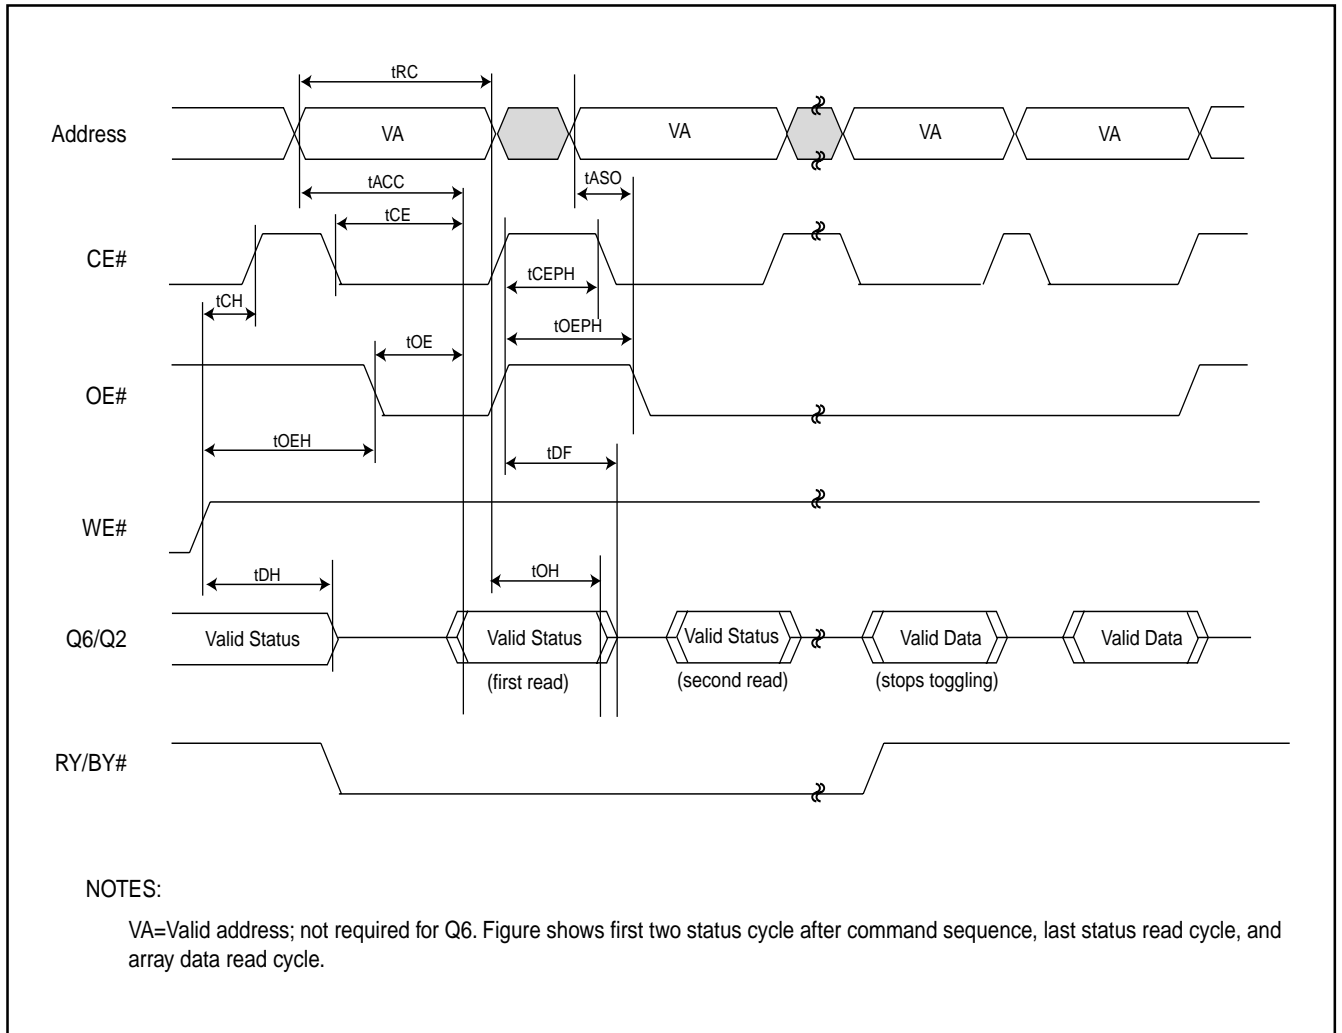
tRC

Address

VA

VA

VA

VA

tACC

tASO

tCE

CE#

tCEPH

tCH

tOEPH

tOE

OE#

tOEH

tDF

WE#

tDH

tOH

Q6/Q2

Valid Status

Valid Status

Valid Status

Valid Data

Valid Data

(first read)

(second read)

(stops toggling)

RY/BY#

NOTES:

VA=Valid address; not required for Q6. Figure shows first two status cycle after command sequence, last status read cycle, and array data read cycle.